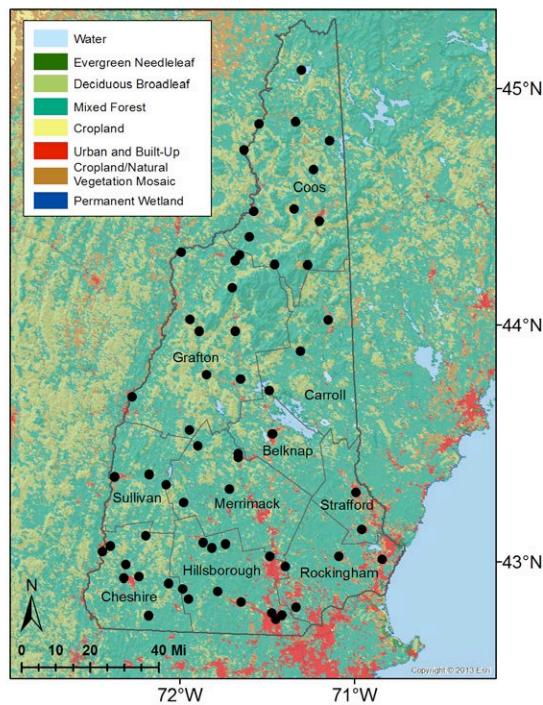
Water
Evergreen Needleleaf
Deciduous Broadleaf
Mixed Forest
Cropland
Urban and Built-Up
Cropland/Natural Vegetation Mosaic
Permanent Wetland

45°N
44°N
43°N

Coos
Grafton
Carroll
Belknap
Sullivan
Merrimack
Strafford
Hillsborough
Rockingham
Cheshire

N
0 10 20 40 Mi

72°W
71°W

Copyright © 2013 Esri